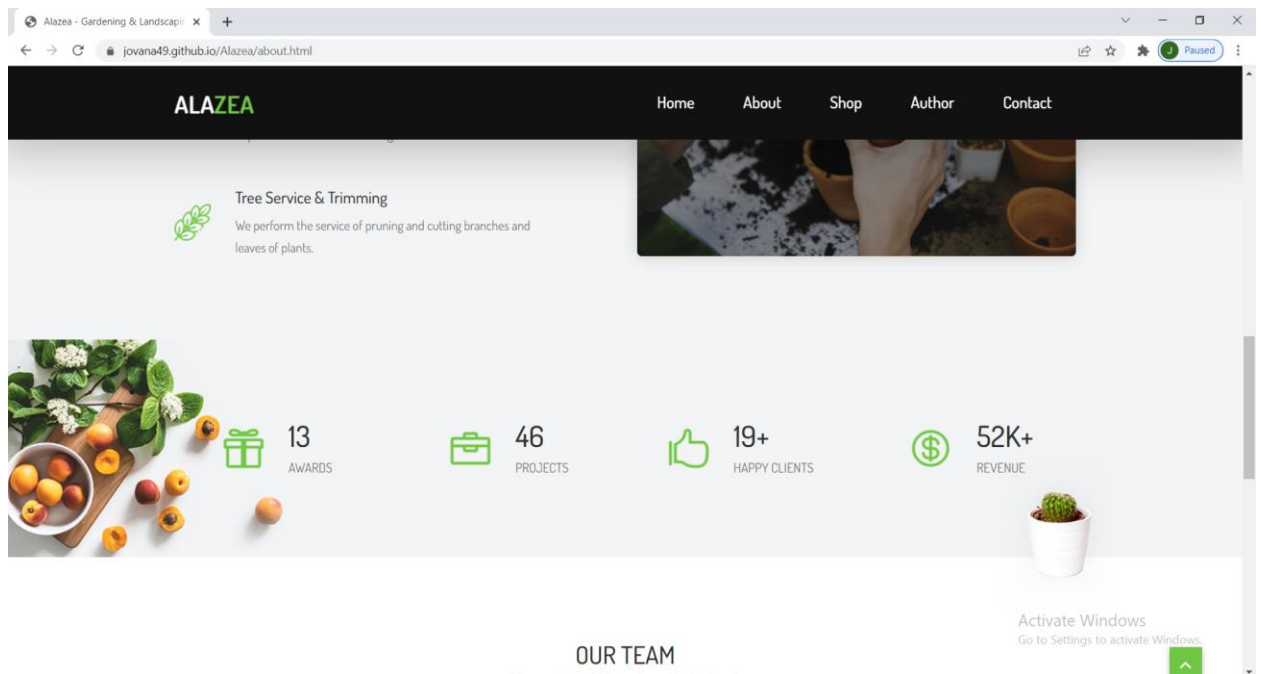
Alazea - Gardening & Landscapi ×
+
jovana49.github.io/Alazea/about.html
J Paused

ALAZEA
Home
About
Shop
Author
Contact

Tree Service & Trimming
We perform the service of pruning and cutting branches and leaves of plants.

13
AWARDS

46
PROJECTS

19+
HAPPY CLIENTS

52K+
REVENUE

Activate Windows
Go to Settings to activate Windows.

OUR TEAM